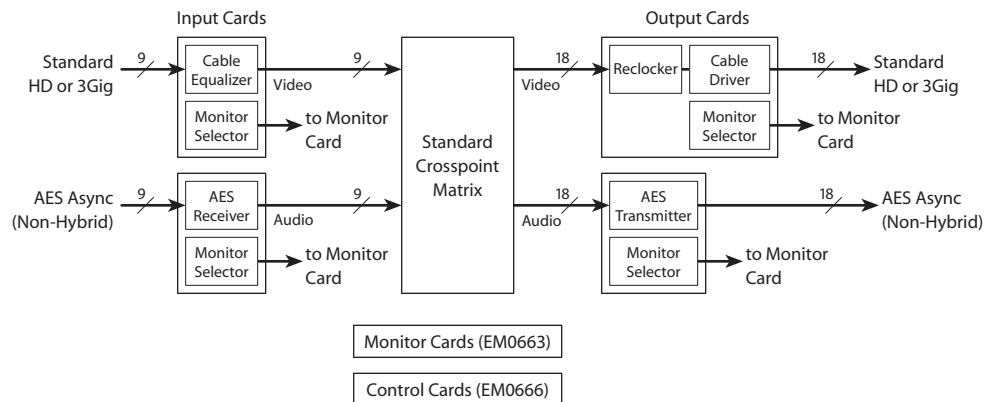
Input Cards

Output Cards

Standard HD or 3Gig

9

Cable Equalizer

Video

9

Monitor Selector

to Monitor Card

Standard Crosspoint Matrix

18

Video

Reclocker

Cable Driver

18

Standard HD or 3Gig

Monitor Selector

to Monitor Card

AES Async (Non-Hybrid)

9

AES Receiver

Audio

9

Monitor Selector

to Monitor Card

18

Audio

AES Transmitter

18

AES Async (Non-Hybrid)

Monitor Selector

to Monitor Card

Monitor Cards (EM0663)

Control Cards (EM0666)